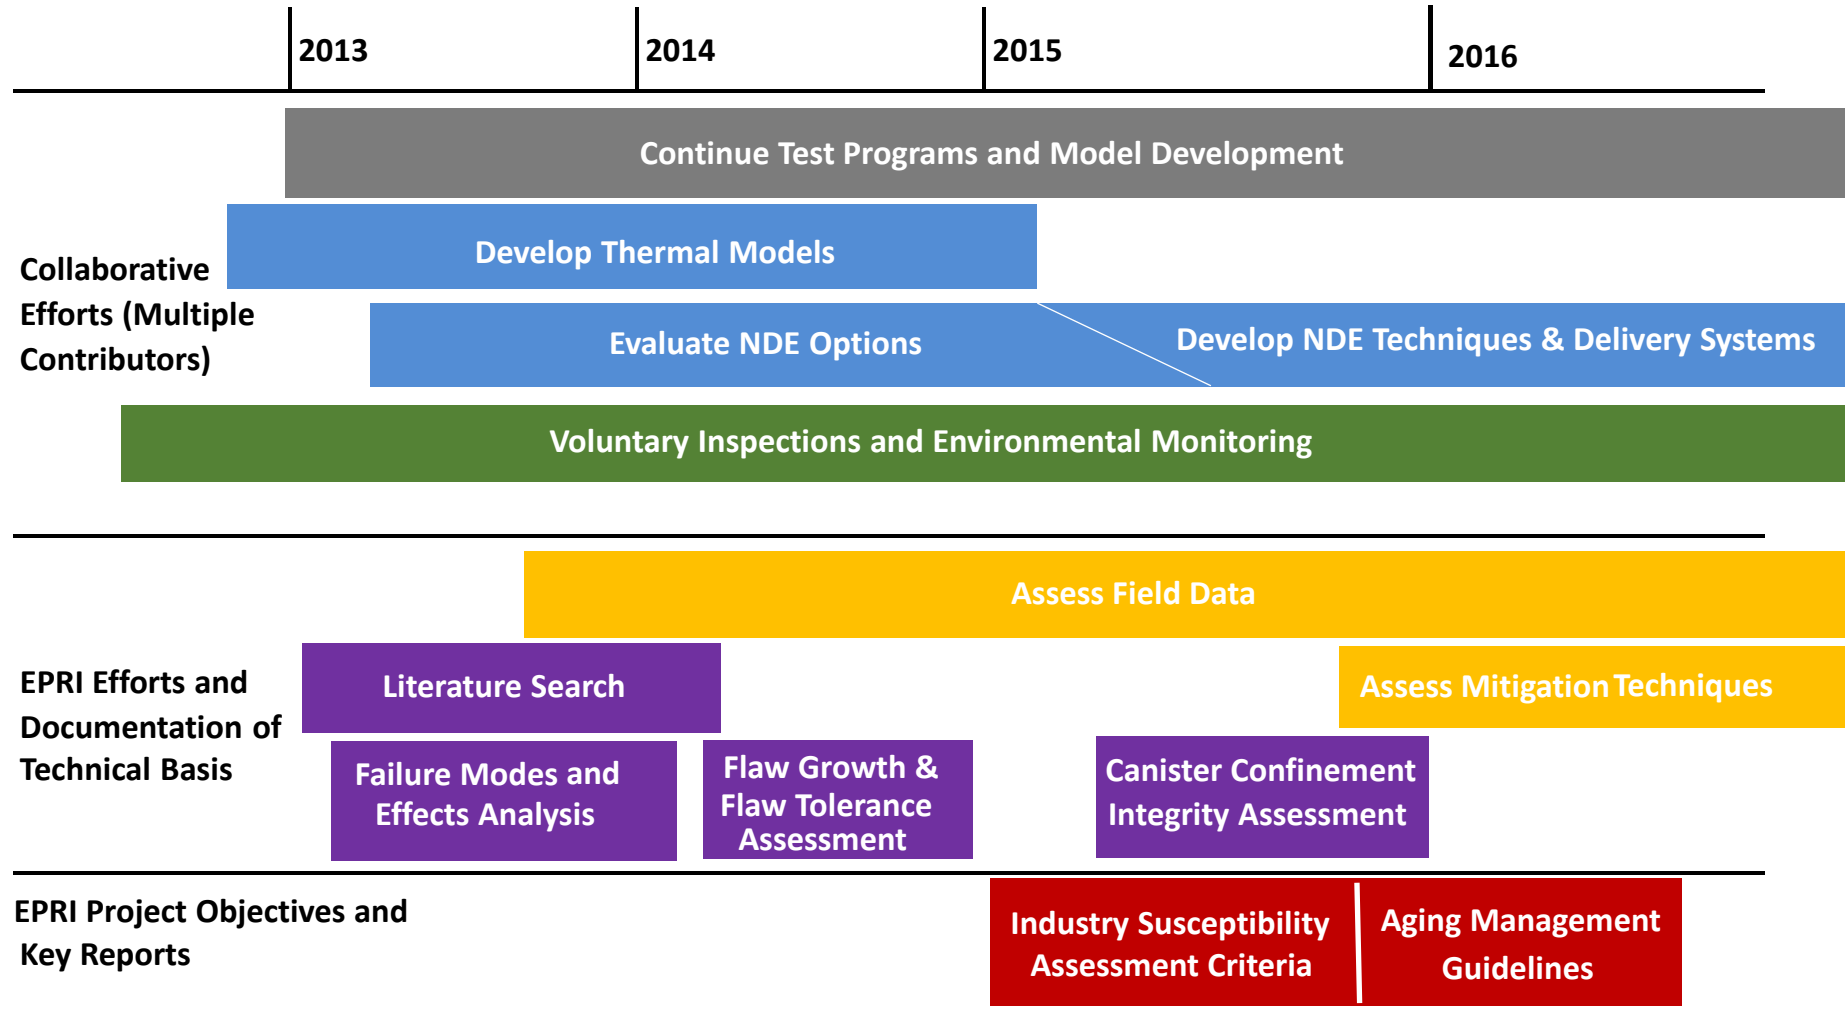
2013
2014
2015
2016

Continue Test Programs and Model Development

Collaborative Efforts (Multiple Contributors)

Develop Thermal Models

Evaluate NDE Options

Develop NDE Techniques & Delivery Systems

Voluntary Inspections and Environmental Monitoring

Assess Field Data

EPRI Efforts and Documentation of Technical Basis

Literature Search

Assess Mitigation Techniques

Failure Modes and Effects Analysis

Flaw Growth & Flaw Tolerance Assessment

Canister Confinement Integrity Assessment

EPRI Project Objectives and Key Reports

Industry Susceptibility Assessment Criteria

Aging Management Guidelines